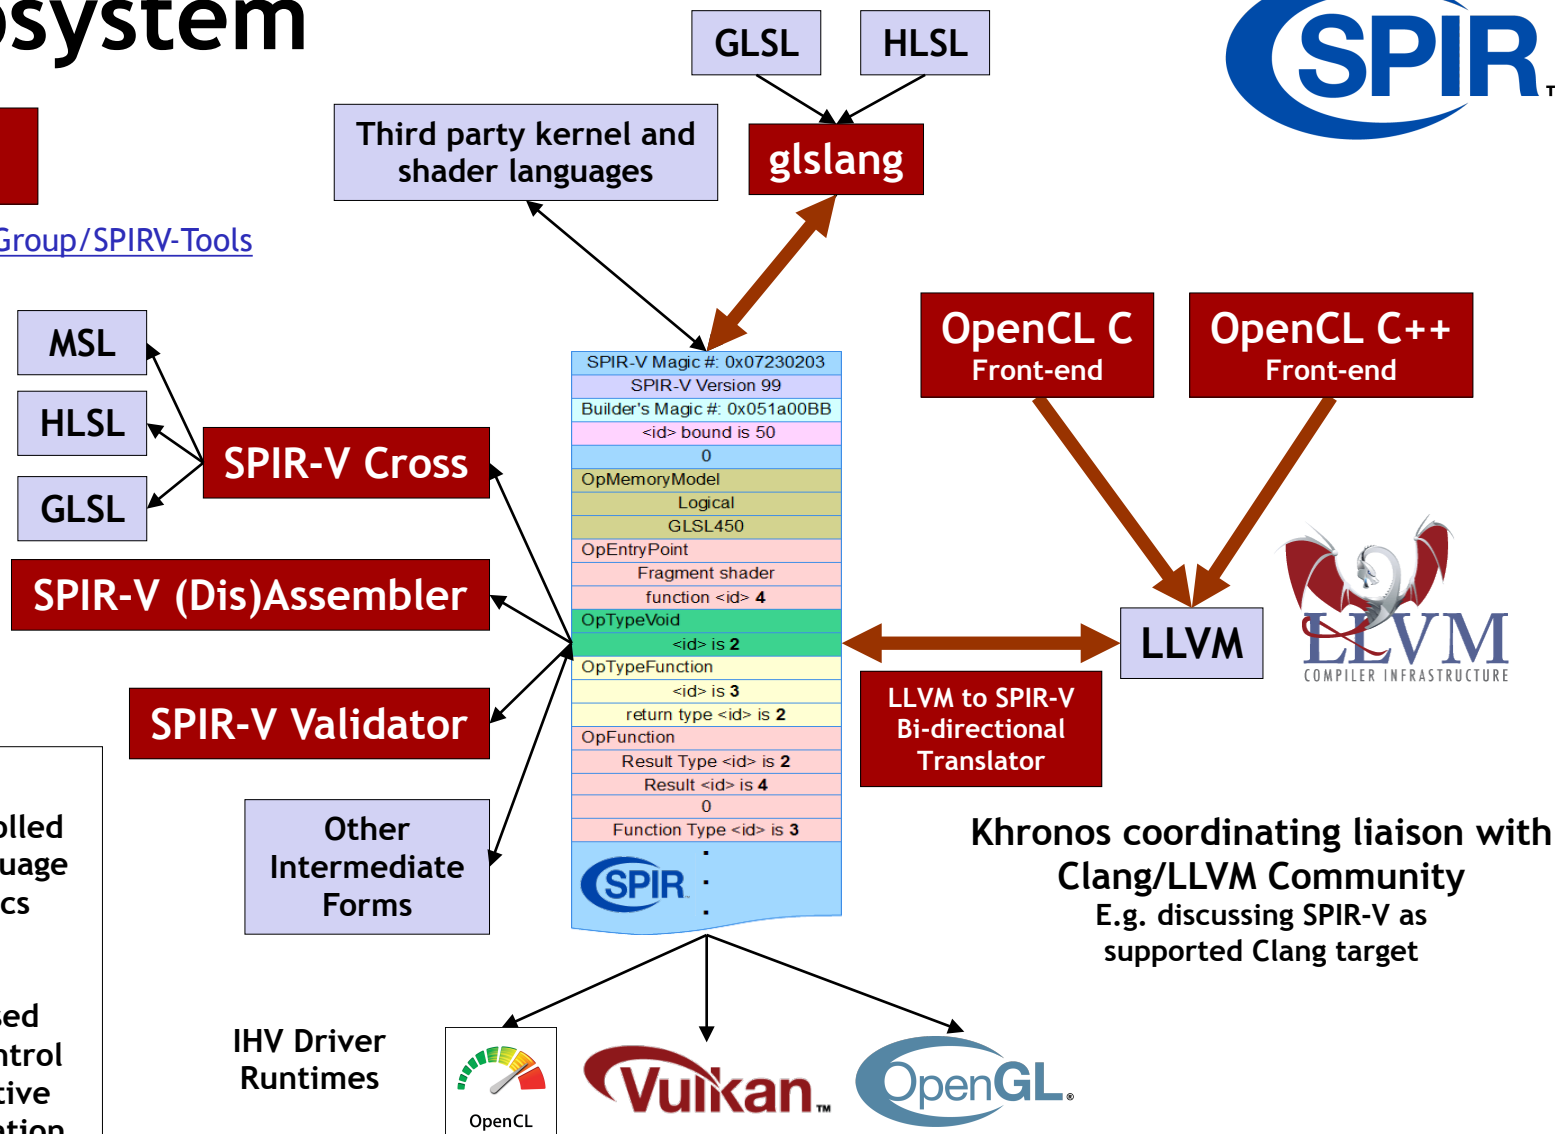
system

Group/SPIRV-Tools

GLSL

HLSL

SPIR

Third party kernel and shader languages

glslang

MSL

HLSL

GLSL

SPIR-V Cross

SPIR-V (Dis)Assembler

SPIR-V Validator

Other Intermediate Forms

| SPIR-V Magic #: 0x07230203 |
|---|
| SPIR-V Version 99 |
| Builder's Magic #: 0x051a00BB |
| <id> bound is 50 |
| 0 |
| OpMemoryModel |
| Logical |
| GLSL450 |
| OpEntryPoint |
| Fragment shader |
| function <id> **4** |
| OpTypeVoid |
| <id> is **2** |
| OpTypeFunction |
| <id> is **3** |
| return type <id> is **2** |
| OpFunction |
| Result Type <id> is **2** |
| Result <id> is **4** |
| 0 |
| Function Type <id> is **3** |

SPIR

OpenCL C Front-end

OpenCL C++ Front-end

LLVM

LLVM COMPILER INFRASTRUCTURE

LLVM to SPIR-V Bi-directional Translator

Khronos coordinating liaison with Clang/LLVM Community
E.g. discussing SPIR-V as supported Clang target

olled
uage
cs

sed
ntrol
tive
ation

IHV Driver Runtimes

OpenCL

Vulkan

OpenGL